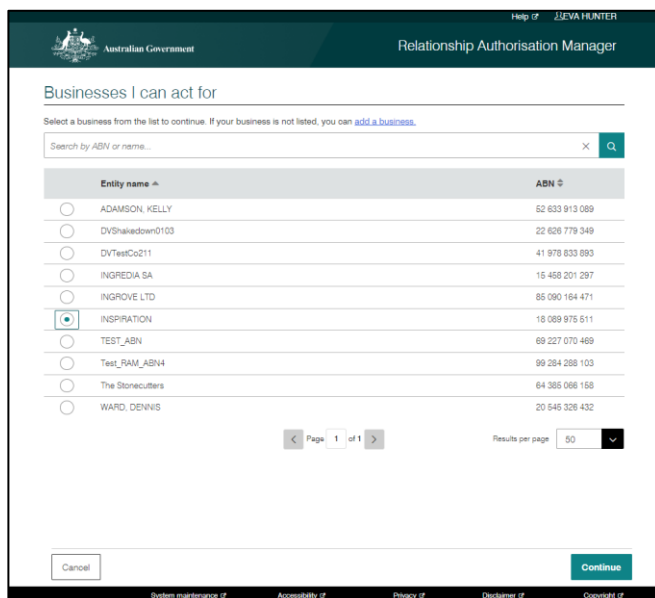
Help EVA HUNTER

Australian Government

Relationship Authorisation Manager

Businesses I can act for

Select a business from the list to continue. If your business is not listed, you can add a business.

Search by ABN or name...

| | Entity name | ABN |
|---|---|---|
| | ADAMSON, KELLY | 52 633 913 089 |
| | DVShakedown0103 | 22 626 779 349 |
| | DVTestCo211 | 41 978 833 893 |
| | INGREDIA SA | 15 458 201 297 |
| | INGROVE LTD | 85 090 164 471 |
| | INSPIRATION | 18 089 975 511 |
| | TEST_ABN | 69 227 070 469 |
| | Test_RAM_ABN4 | 99 284 288 103 |
| | The Stonecutters | 64 385 066 158 |
| | WARD, DENNIS | 20 545 326 432 |

Page 1 of 1

Results per page 50

Cancel

Continue

System maintenance Accessibility Privacy Disclaimer Copyright